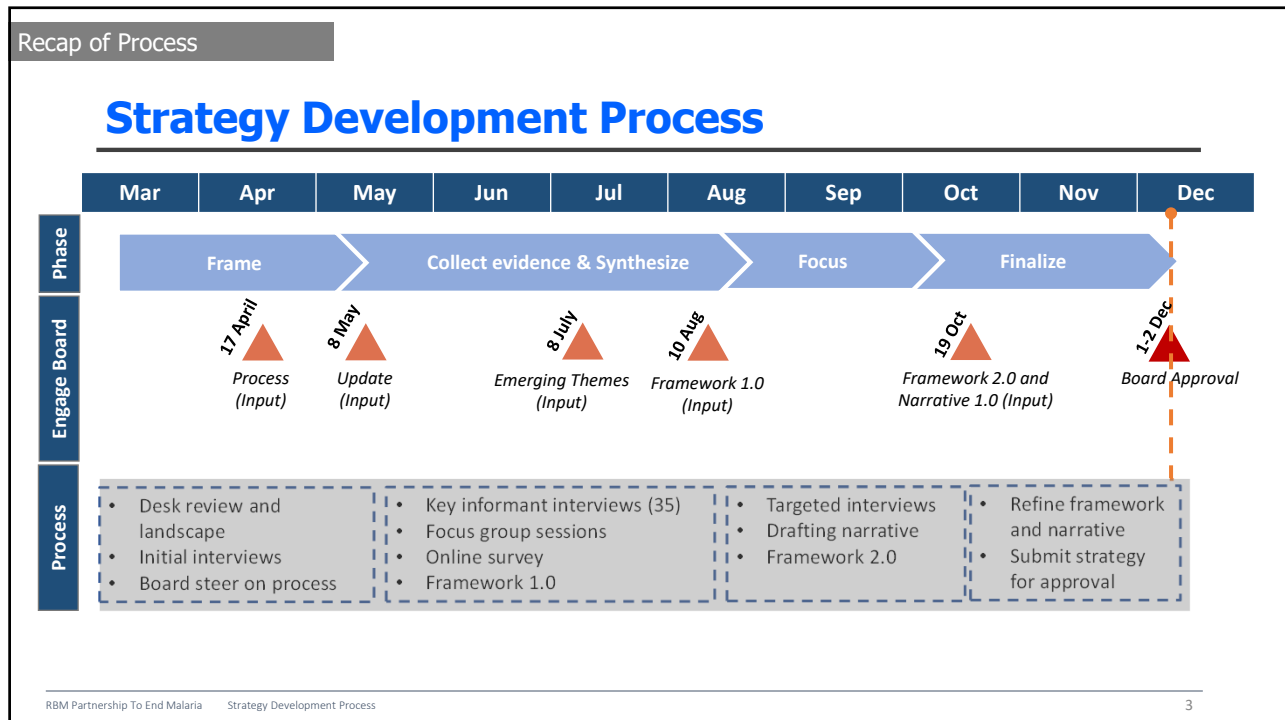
Recap of Process

Strategy Development Process

| Mar | Apr | May | Jun | Jul | Aug | Sep | Oct | Nov | Dec |
|---|---|---|---|---|---|---|---|---|---|

Phase

Frame

Collect evidence & Synthesize

Focus

Finalize

Engage Board

17 April
Process (Input)

8 May
Update (Input)

8 July
Emerging Themes (Input)

10 Aug
Framework 1.0 (Input)

19 Oct
Framework 2.0 and Narrative 1.0 (Input)

1-2 Dec
Board Approval

Process

• Desk review and landscape
• Initial interviews
• Board steer on process

• Key informant interviews (35)
• Focus group sessions
• Online survey
• Framework 1.0

• Targeted interviews
• Drafting narrative
• Framework 2.0

• Refine framework and narrative
• Submit strategy for approval

RBM Partnership To End Malaria Strategy Development Process

3